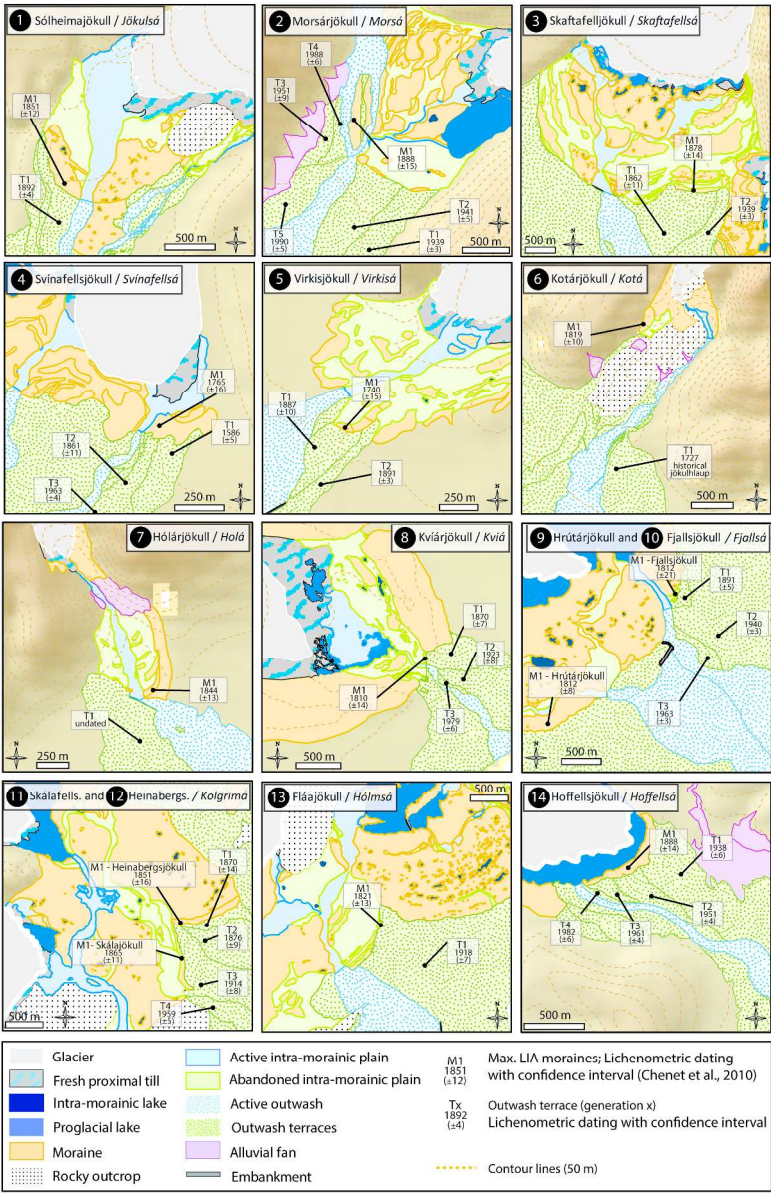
1 Sólheimajökull / Jökulsá

M1
1851
(±12)

T1
1892
(±4)

500 m

N

2 Morsárjökull / Morsá

T4
1988
(±6)

T3
1951
(±9)

M1
1888
(±15)

T5
1990
(±5)

T2
1941
(±5)

T1
1939
(±3)

500 m

N

3 Skaftafelljökull / Skaftafellsá

M1
1878
(±14)

T1
1862
(±11)

T2
1939
(±3)

500 m

N

4 Svínafellsjökull / Svínafellsá

M1
1765
(±16)

T1
1586
(±5)

T2
1861
(±11)

T3
1963
(±4)

250 m

N

5 Virkisjökull / Virkisá

T1
1887
(±10)

M1
1740
(±15)

T2
1891
(±3)

250 m

N

6 Kotárjökull / Kotá

M1
1819
(±10)

T1
1727
historical
jökulhlaup

500 m

N

7 Hólárjökull / Holá

M1
1844
(±13)

T1
undated

N

250 m

8 Kvíárjökull / Kvíá

T1
1870
(±7)

T2
1923
(±8)

M1
1810
(±14)

T3
1979
(±6)

N

500 m

9 Hrútárjökull and 10 Fjallsjökull / Fjallsá

M1 - Fjallsjökull
1812
(±21)

T1
1891
(±5)

T2
1940
(±3)

M1 - Hrútárjökull
1812
(±8)

T3
1963
(±3)

N

500 m

11 Skálafells. and 12 Heinabergs. / Kolgríma

T1
1870
(±14)

M1 - Heinabergsjökull
1851
(±16)

T2
1876
(±9)

M1- Skálajökull
1865
(±11)

T3
1914
(±8)

T4
1959
(±5)

500 m

N

13 Fláajökull / Hólmsá

500 m

M1
1821
(±13)

T1
1918
(±7)

14 Hoffellsjökull / Hoffellsá

M1
1888
(±14)

T1
1938
(±6)

T4
1982
(±6)

T3
1961
(±4)

T2
1951
(±4)

500 m

N

Glacier
Fresh proximal till
Intra-morainic lake
Proglacial lake
Moraine
Rocky outcrop
Active intra-morainic plain
Abandoned intra-morainic plain
Active outwash
Outwash terraces
Alluvial fan
Embankment

M1
1851
(±12)
Max. LIA moraines; Lichenometric dating with confidence interval (Chenet et al., 2010)

Tx
1892
(±4)
Outwash terrace (generation x)
Lichenometric dating with confidence interval

Contour lines (50 m)